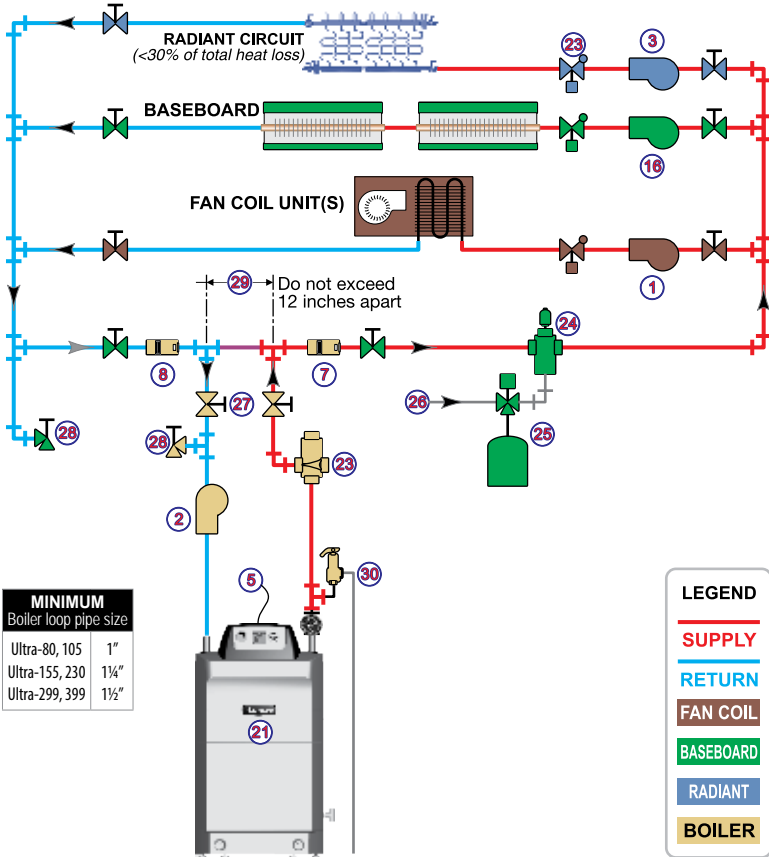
RADIANT CIRCUIT
(<30% of total heat loss)

23

3

BASEBOARD

16

FAN COIL UNIT(S)

1

29

Do not exceed 12 inches apart

24

8

7

26

27

28

28

25

23

2

5

30

MINIMUM
Boiler loop pipe size

| | |
|---|---|
| Ultra-80, 105 | 1″ |
| Ultra-155, 230 | 1¼″ |
| Ultra-299, 399 | 1½″ |

21

LEGEND
SUPPLY
RETURN
FAN COIL
BASEBOARD
RADIANT
BOILER